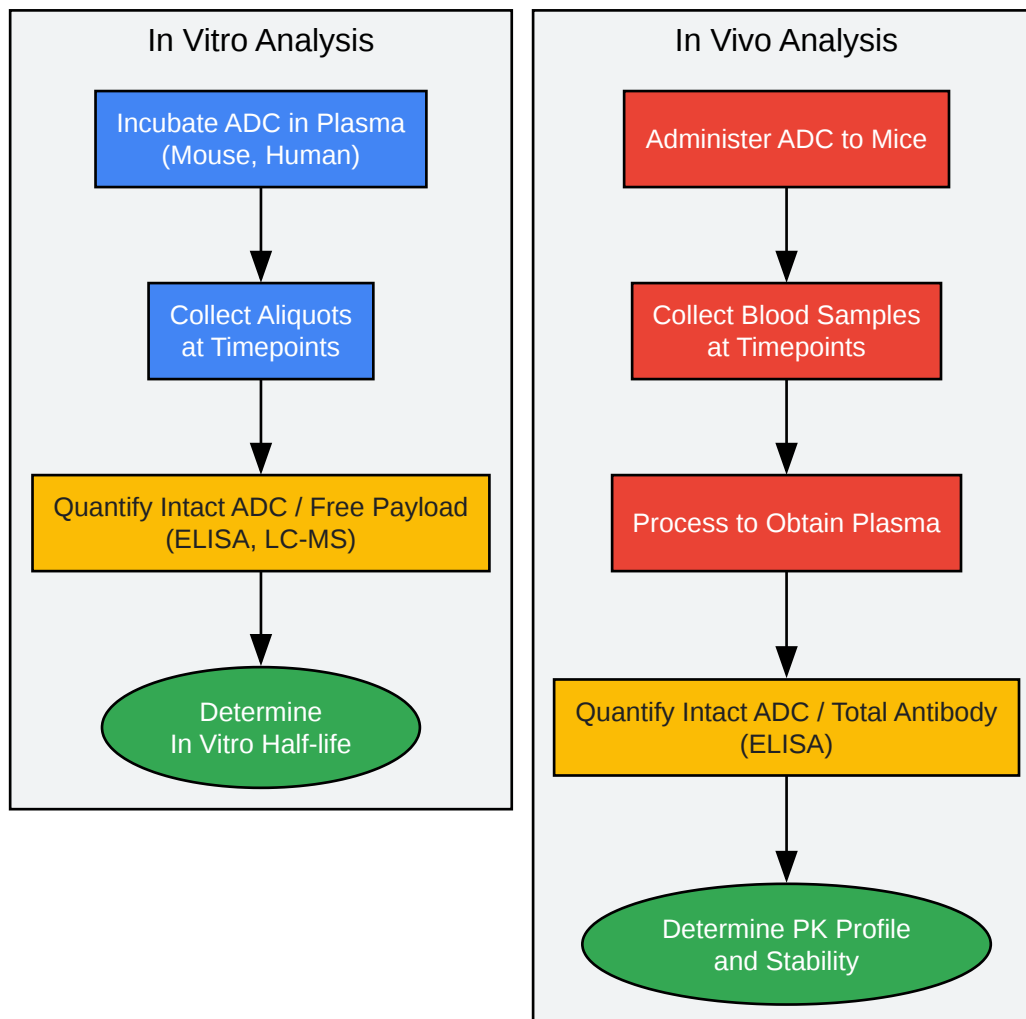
In Vitro Analysis

Incubate ADC in Plasma
(Mouse, Human)

Collect Aliquots
at Timepoints

Quantify Intact ADC / Free Payload
(ELISA, LC-MS)

Determine
In Vitro Half-life

In Vivo Analysis

Administer ADC to Mice

Collect Blood Samples
at Timepoints

Process to Obtain Plasma

Quantify Intact ADC / Total Antibody
(ELISA)

Determine PK Profile
and Stability